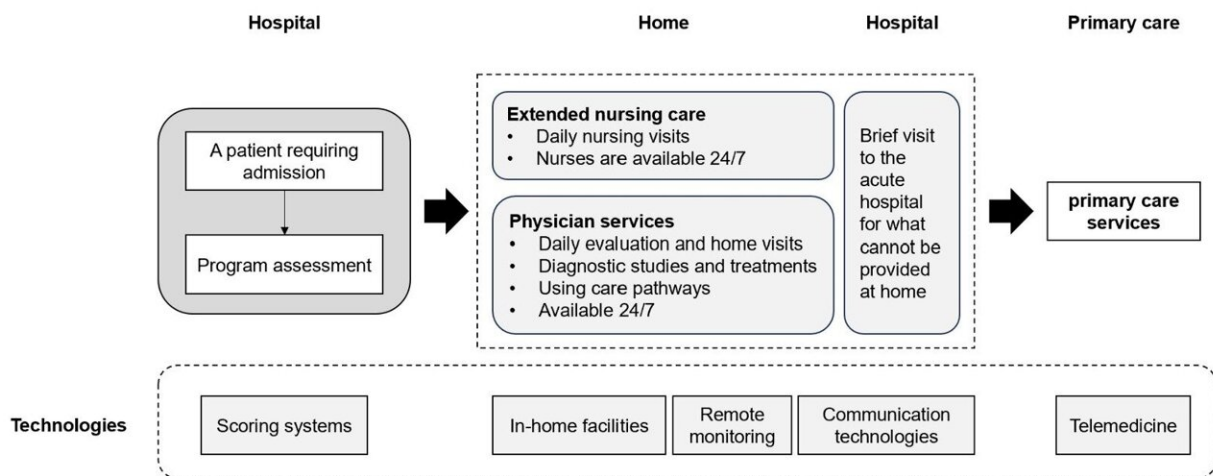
Hospital

Home

Hospital

Primary care

A patient requiring admission

Program assessment

Extended nursing care
• Daily nursing visits
• Nurses are available 24/7

Physician services
• Daily evaluation and home visits
• Diagnostic studies and treatments
• Using care pathways
• Available 24/7

Brief visit to the acute hospital for what cannot be provided at home

primary care services

Technologies

Scoring systems

In-home facilities

Remote monitoring

Communication technologies

Telemedicine